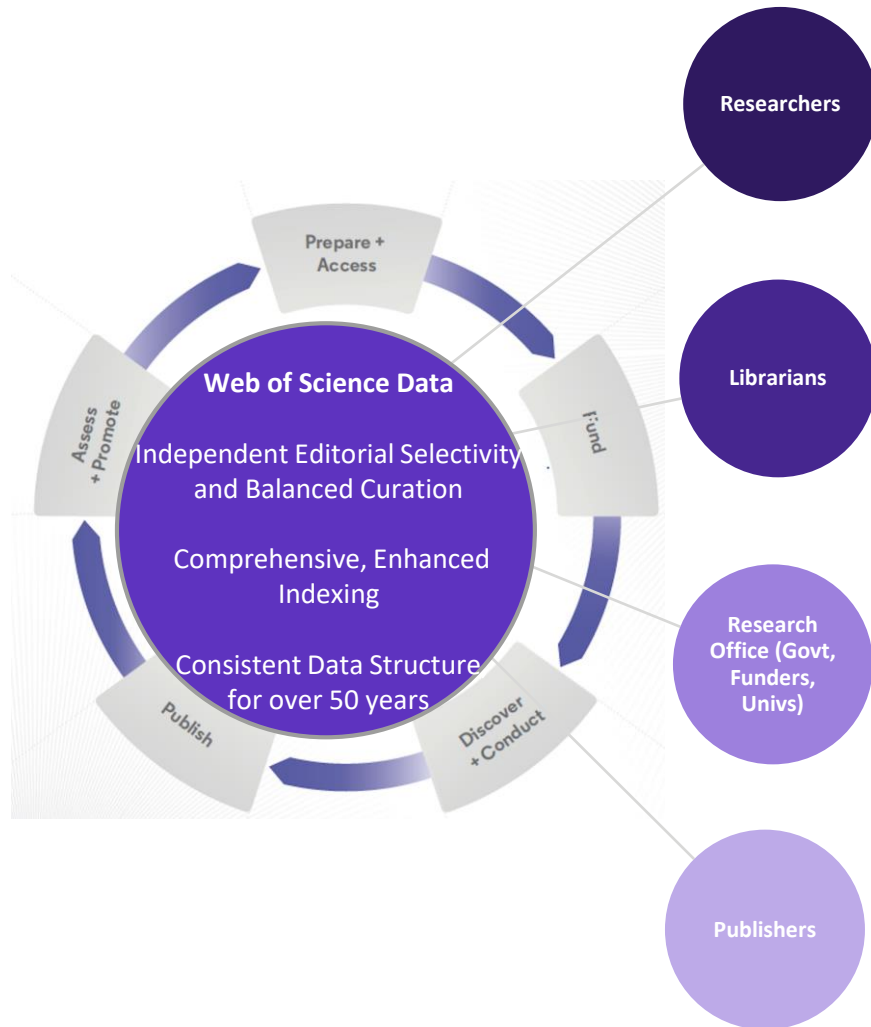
Researchers

Prepare + Access

Web of Science Data

Independent Editorial Selectivity and Balanced Curation

Comprehensive, Enhanced Indexing

Consistent Data Structure for over 50 years

Fund

Librarians

Assess + Promote

Publish

Discover + Conduct

Research Office (Govt, Funders, Univs)

Publishers